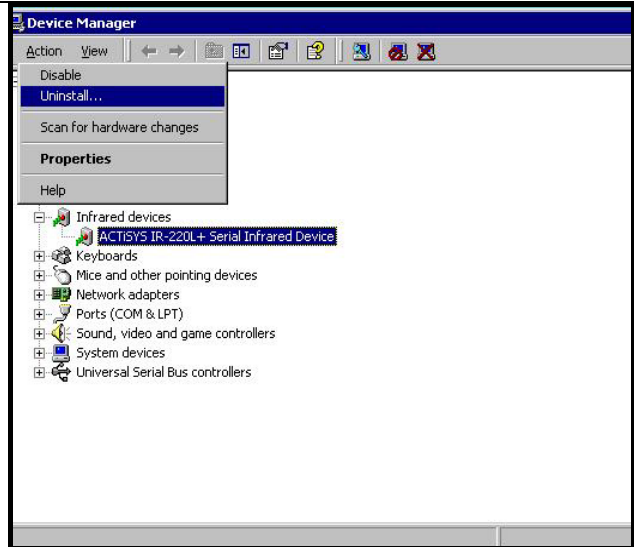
Device Manager

Action View

Disable

Uninstall...

Scan for hardware changes

Properties

Help

Infrared devices

ACTiSYS IR-220L+ Serial Infrared Device

Keyboards

Mice and other pointing devices

Network adapters

Ports (COM & LPT)

Sound, video and game controllers

System devices

Universal Serial Bus controllers